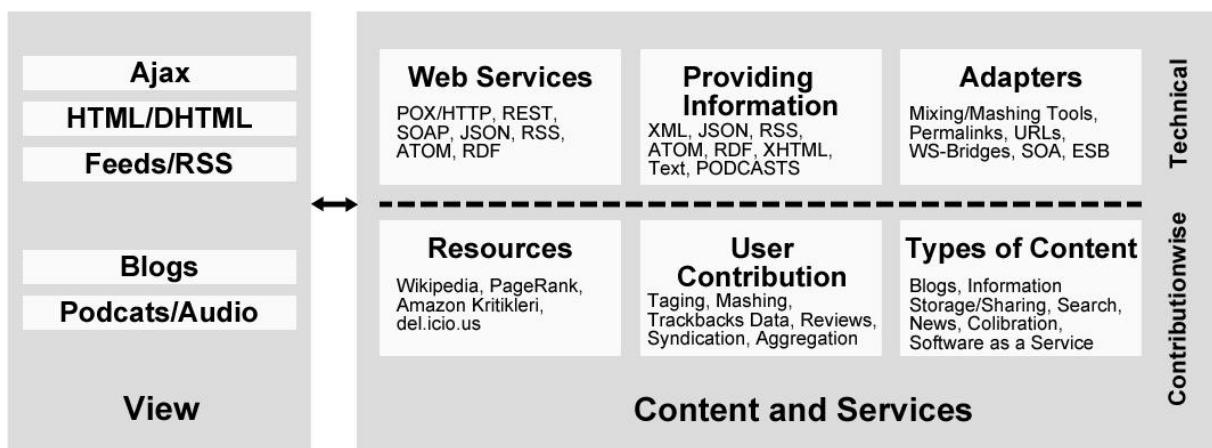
Ajax

HTML/DHTML

Feeds/RSS

Blogs

Podcats/Audio

View

Web Services

POX/HTTP, REST, SOAP, JSON, RSS, ATOM, RDF

Providing Information

XML, JSON, RSS, ATOM, RDF, XHTML, Text, PODCASTS

Adapters

Mixing/Mashing Tools, Permalinks, URLs, WS-Bridges, SOA, ESB

Technical

Resources

Wikipedia, PageRank, Amazon Kritikleri, del.icio.us

User Contribution

Taging, Mashing, Trackbacks Data, Reviews, Syndication, Aggregation

Types of Content

Blogs, Information Storage/Sharing, Search, News, Colibration, Software as a Service

Contributionwise

Content and Services